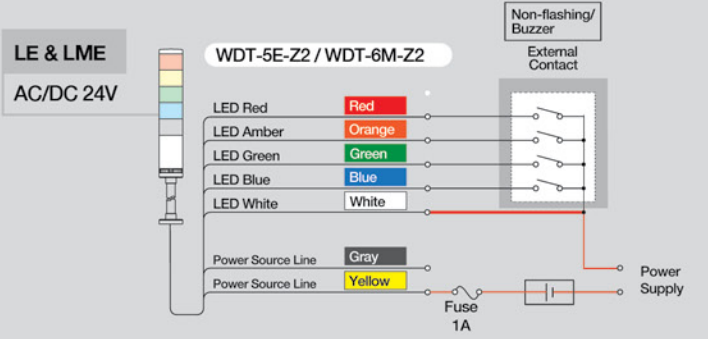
LE & LME

AC/DC 24V

WDT-5E-Z2 / WDT-6M-Z2

Non-flashing/ Buzzer

External Contact

LED Red
Red

LED Amber
Orange

LED Green
Green

LED Blue
Blue

LED White
White

Power Source Line
Gray

Power Source Line
Yellow

Fuse 1A

Power Supply